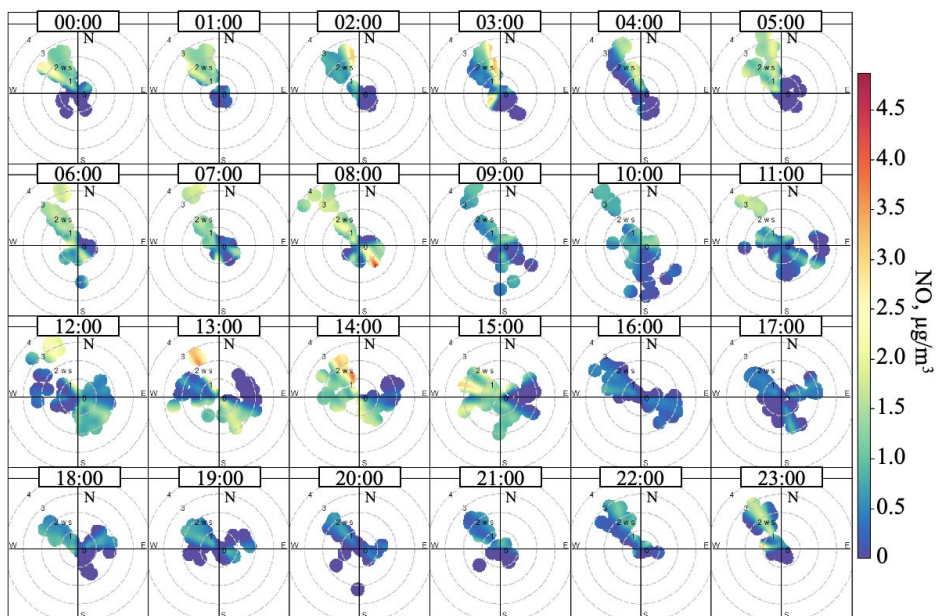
00:00
N
W E S
4 3 2 ws 1 0

01:00
N
W E S
4 3 2 ws 1 0

02:00
N
W E S
4 3 2 ws 1 0

03:00
N
W E S
4 3 2 ws 1 0

04:00
N
W E S
4 3 2 ws 1 0

05:00
N
W E S
4 3 2 ws 1 0

06:00
N
W E S
4 3 2 ws 1 0

07:00
N
W E S
4 3 2 ws 1 0

08:00
N
W E S
4 3 2 ws 1 0

09:00
N
W E S
4 3 2 ws 1 0

10:00
N
W E S
4 3 2 ws 1 0

11:00
N
W E S
4 3 2 ws 1 0

12:00
N
W E S
4 3 2 ws 1 0

13:00
N
W E S
4 3 2 ws 1 0

14:00
N
W E S
4 3 2 ws 1 0

15:00
N
W E S
4 3 2 ws 1 0

16:00
N
W E S
4 3 2 ws 1 0

17:00
N
W E S
4 3 2 ws 1 0

18:00
N
W E S
4 3 2 ws 1 0

19:00
N
W E S
4 3 2 ws 1 0

20:00
N
W E S
4 3 2 ws 1 0

21:00
N
W E S
4 3 2 ws 1 0

22:00
N
W E S
4 3 2 ws 1 0

23:00
N
W E S
4 3 2 ws 1 0

4.5
4.0
3.5
3.0
2.5
2.0
1.5
1.0
0.5
0
NO, $\mu g/m^3$